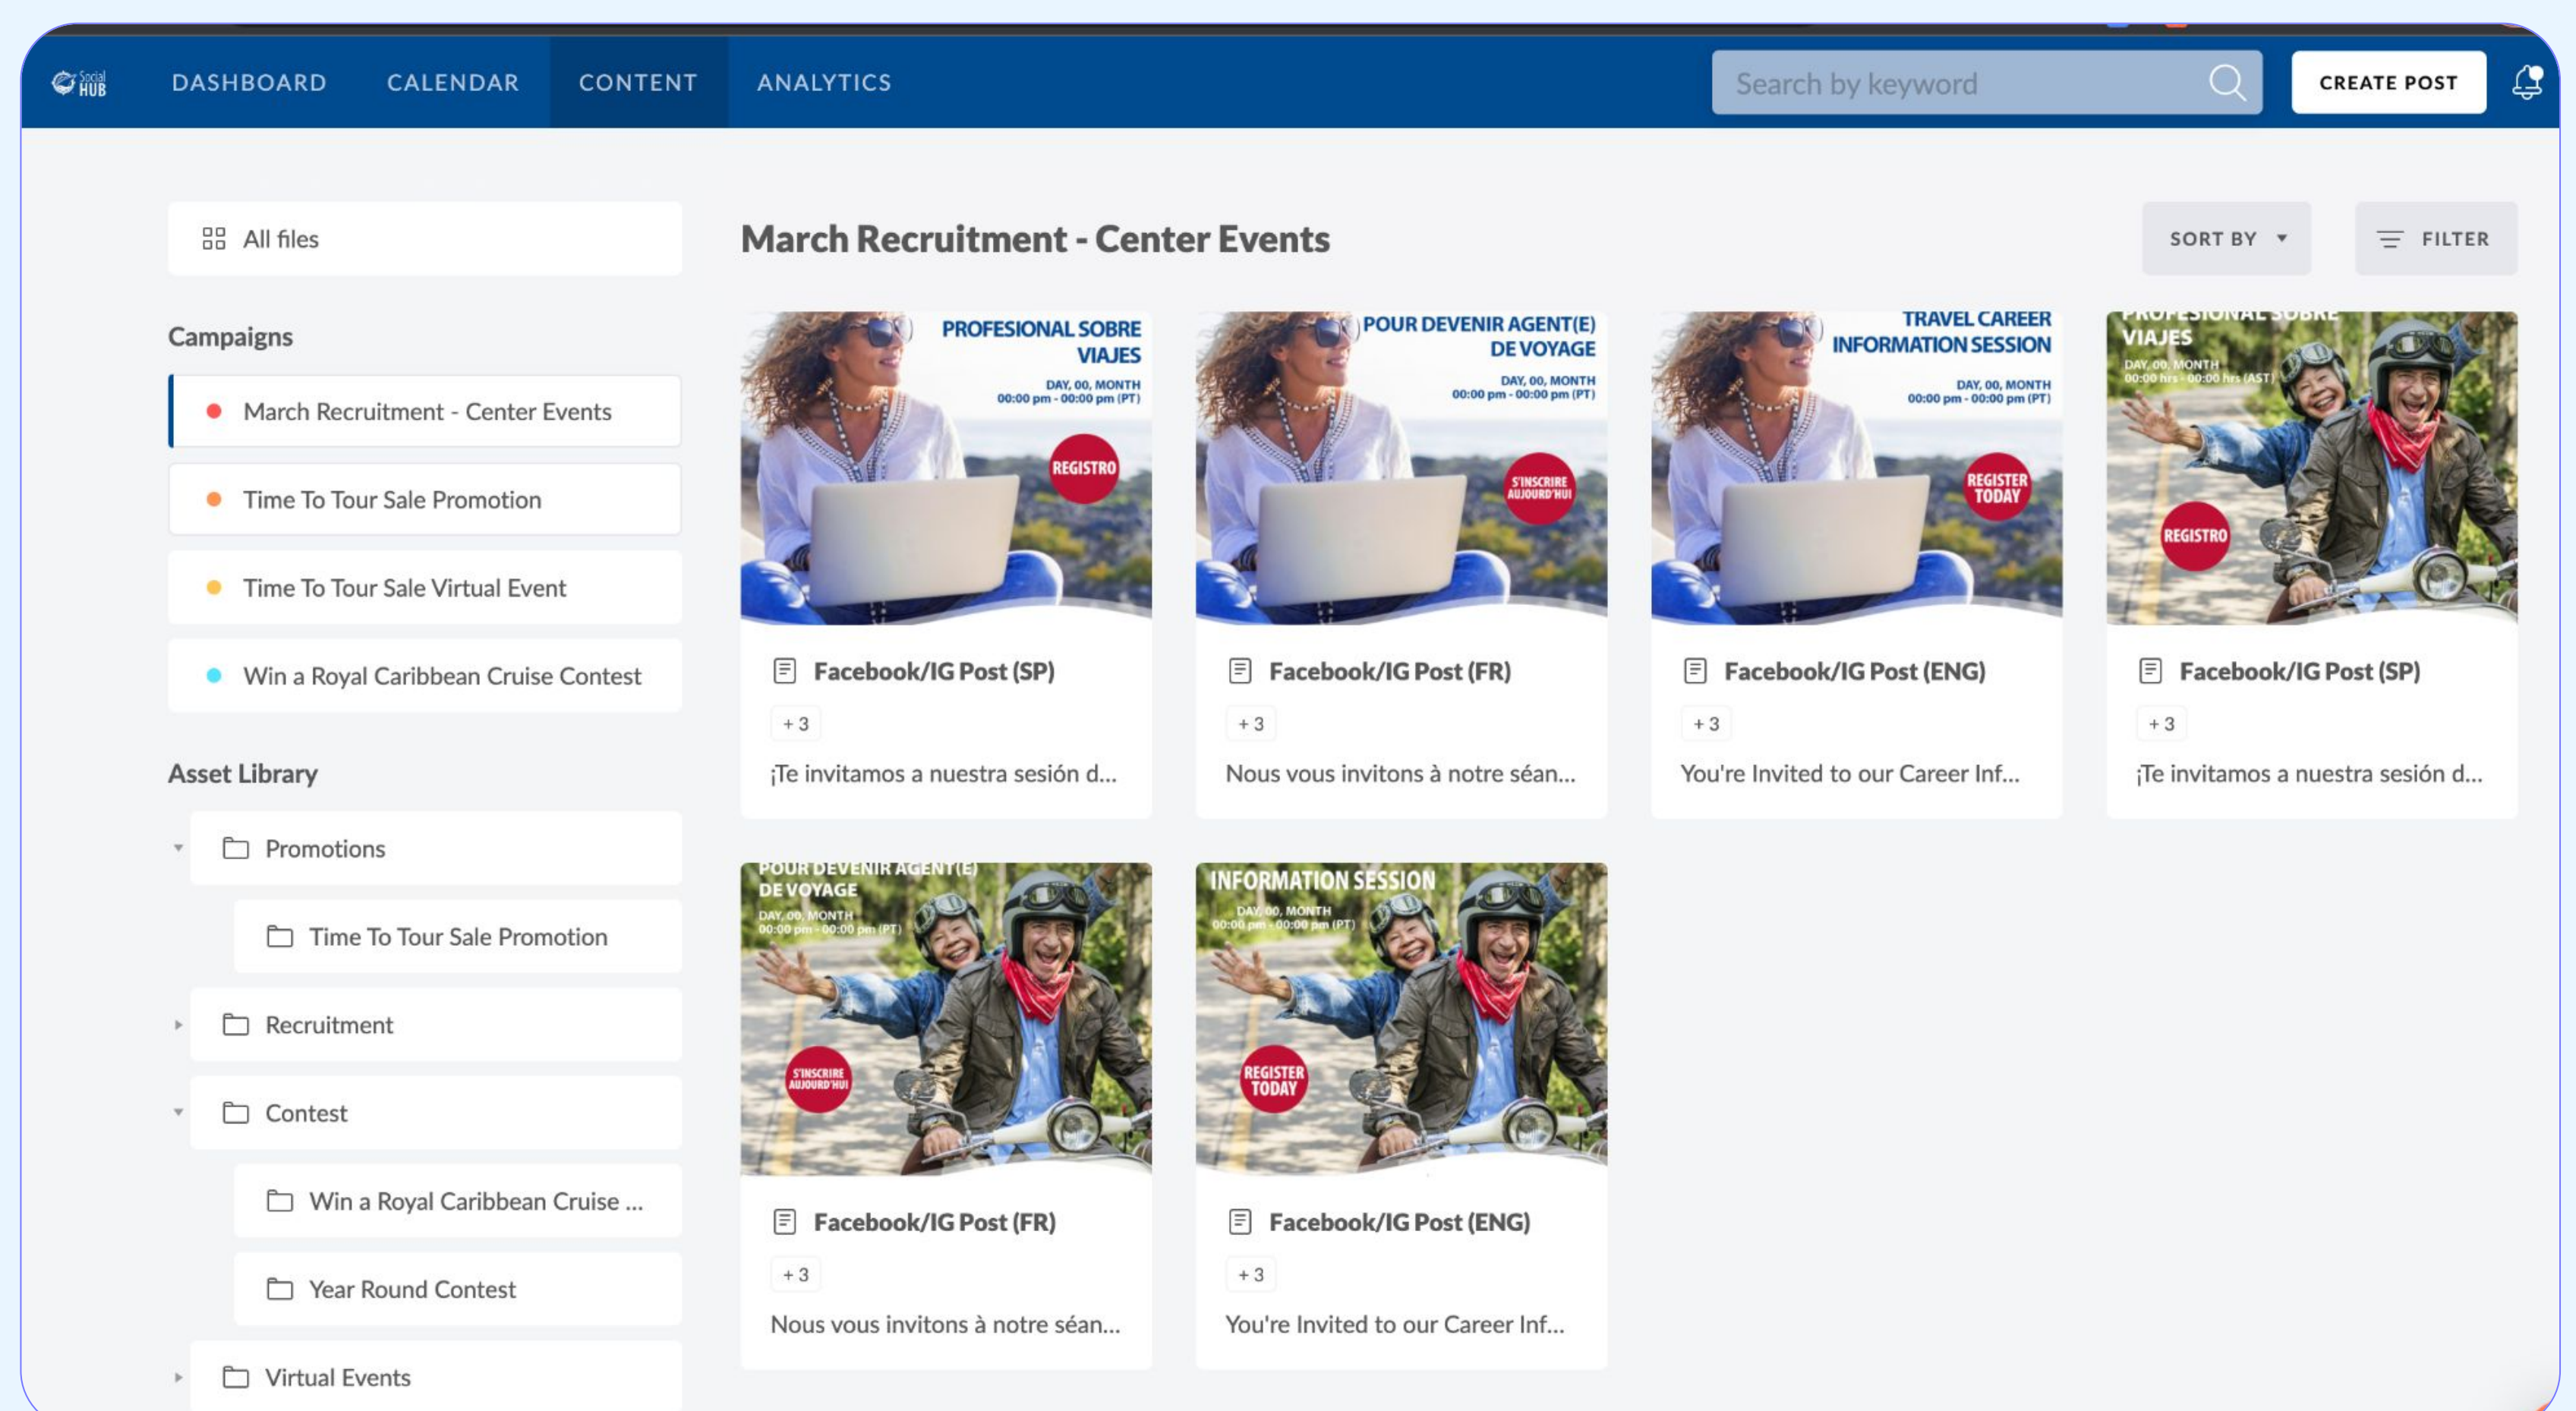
Social HUB DASHBOARD CALENDAR CONTENT ANALYTICS

Search by keyword

CREATE POST

All files

Campaigns

March Recruitment - Center Events

Time To Tour Sale Promotion

Time To Tour Sale Virtual Event

Win a Royal Caribbean Cruise Contest

Asset Library

Promotions

Time To Tour Sale Promotion

Recruitment

Contest

Win a Royal Caribbean Cruise ...

Year Round Contest

Virtual Events

March Recruitment - Center Events

SORT BY

FILTER

PROFESIONAL SOBRE VIAJES
DAY, 00, MONTH
00:00 pm - 00:00 pm (PT)
REGISTRO

Facebook/IG Post (SP)
+ 3
¡Te invitamos a nuestra sesión d...

POUR DEVENIR AGENT(E) DE VOYAGE
DAY, 00, MONTH
00:00 pm - 00:00 pm (PT)
S'INSCRIRE AUJOURD'HUI

Facebook/IG Post (FR)
+ 3
Nous vous invitons à notre séan...

TRAVEL CAREER INFORMATION SESSION
DAY, 00, MONTH
00:00 pm - 00:00 pm (PT)
REGISTER TODAY

Facebook/IG Post (ENG)
+ 3
You're Invited to our Career Inf...

PROFESIONAL SOBRE VIAJES
DAY, 00, MONTH
00:00 hrs - 00:00 hrs (AST)
REGISTRO

Facebook/IG Post (SP)
+ 3
¡Te invitamos a nuestra sesión d...

POUR DEVENIR AGENT(E) DE VOYAGE
DAY, 00, MONTH
00:00 pm - 00:00 pm (PT)
S'INSCRIRE AUJOURD'HUI

Facebook/IG Post (FR)
+ 3
Nous vous invitons à notre séan...

INFORMATION SESSION
DAY, 00, MONTH
00:00 pm - 00:00 pm (PT)
REGISTER TODAY

Facebook/IG Post (ENG)
+ 3
You're Invited to our Career Inf...